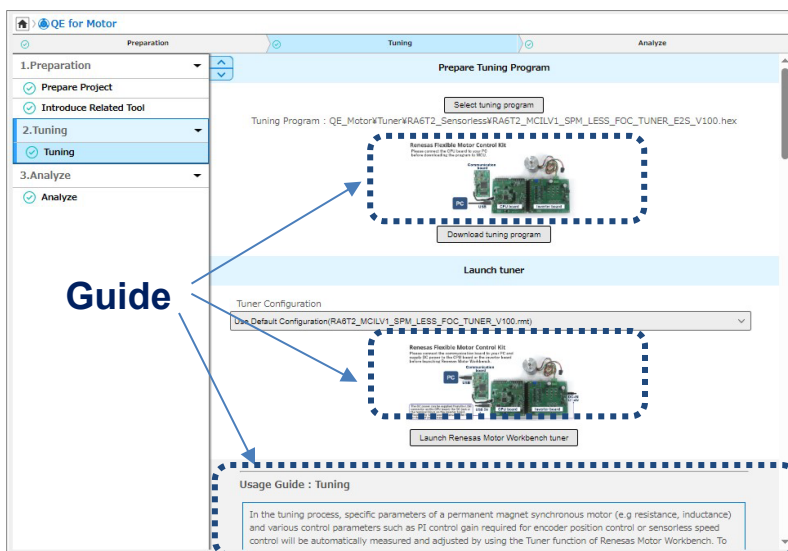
QE for Motor

Preparation | Tuning | Analyze

1.Preparation
Prepare Project
Introduce Related Tool
2.Tuning
Tuning
3.Analyze
Analyze

Prepare Tuning Program

Select tuning program

Tuning Program : QE_Motor¥Tuner¥RA6T2_Sensorless¥RA6T2_MCILV1_SPM_LESS_FOC_TUNER_E2S_V100.hex

Renesas Flexible Motor Control Kit
Please connect the CPU board to your PC before downloading the program to MCU.
Communication board
PC
USB
CPU board
Inverter board

Download tuning program

Launch tuner

Guide

Tuner Configuration

Use Default Configuration(RA6T2_MCILV1_SPM_LESS_FOC_TUNER_V100.rmt)

Renesas Flexible Motor Control Kit
Please connect the communication board to your PC and supply DC power to the CPU board or the inverter board before launching Renesas Motor Workbench.
Communication board
PC
USB
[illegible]
CPU board
Inverter board

Launch Renesas Motor Workbench tuner

Usage Guide : Tuning

In the tuning process, specific parameters of a permanent magnet synchronous motor (e.g resistance, inductance) and various control parameters such as PI control gain required for encoder position control or sensorless speed control will be automatically measured and adjusted by using the Tuner function of Renesas Motor Workbench. To